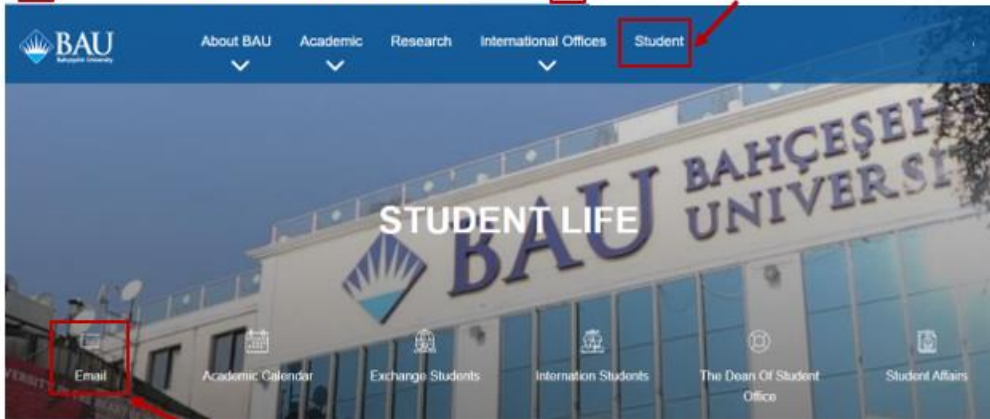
BAU
Bahçeşehir University

About BAU
Academic
Research
International Offices
Student

BAU BAHÇEŞEH UNIVERSI

STUDENT LIFE

Email
Academic Calendar
Exchange Students
Internation Students
The Dean Of Student Office
Student Affairs